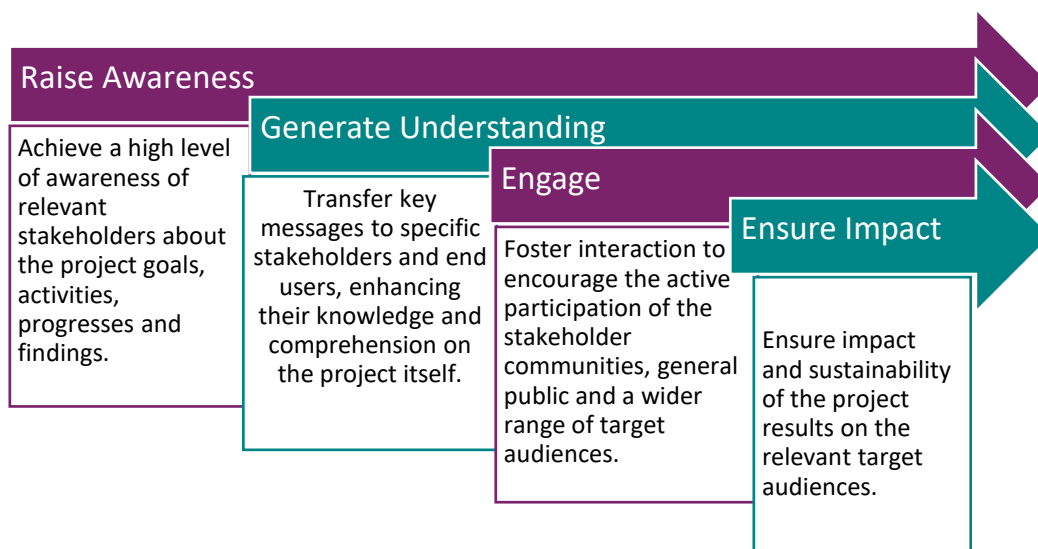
Raise Awareness

Achieve a high level of awareness of relevant stakeholders about the project goals, activities, progresses and findings.

Generate Understanding

Transfer key messages to specific stakeholders and end users, enhancing their knowledge and comprehension on the project itself.

Engage

Foster interaction to encourage the active participation of the stakeholder communities, general public and a wider range of target audiences.

Ensure Impact

Ensure impact and sustainability of the project results on the relevant target audiences.